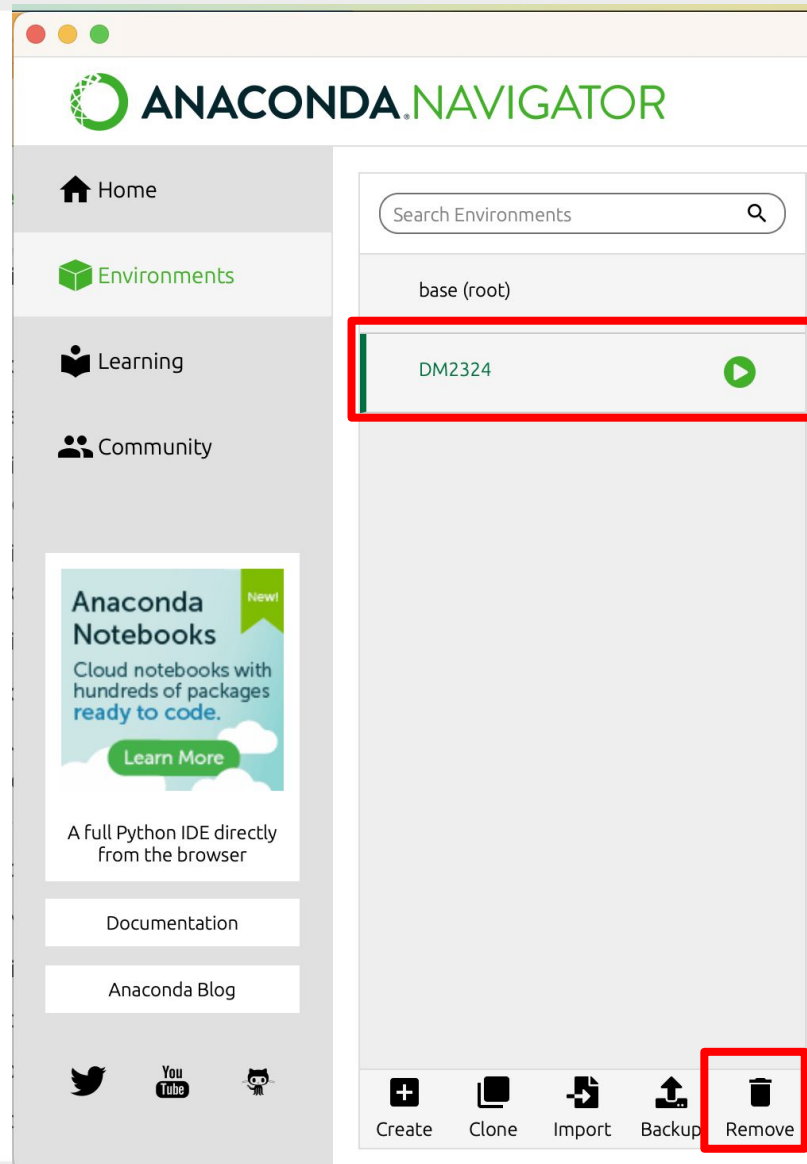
ANACONDA.NAVIGATOR

Home

Environments

Learning

Community

Anaconda Notebooks

New!

Cloud notebooks with hundreds of packages ready to code.

Learn More

A full Python IDE directly from the browser

Documentation

Anaconda Blog

You Tube

Search Environments

base (root)

DM2324

Create

Clone

Import

Backup

Remove